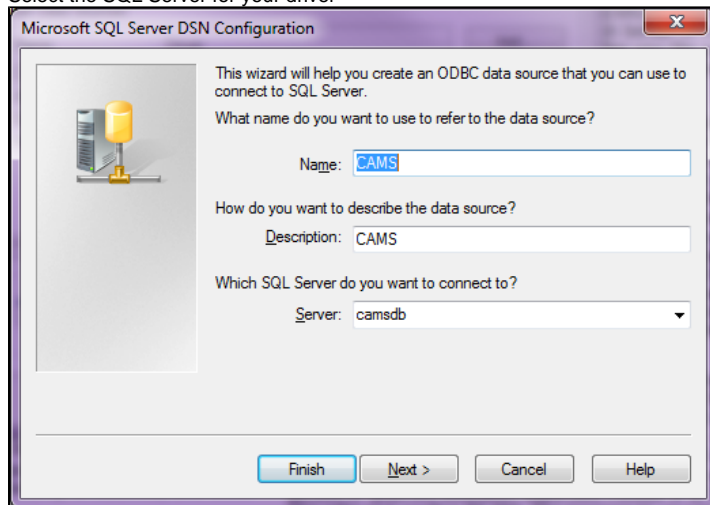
Select the SQL Server for your driver

Microsoft SQL Server DSN Configuration

This wizard will help you create an ODBC data source that you can use to connect to SQL Server.

What name do you want to use to refer to the data source?

Name: CAMS

How do you want to describe the data source?

Description: CAMS

Which SQL Server do you want to connect to?

Server: camsdb

Finish
Next >
Cancel
Help